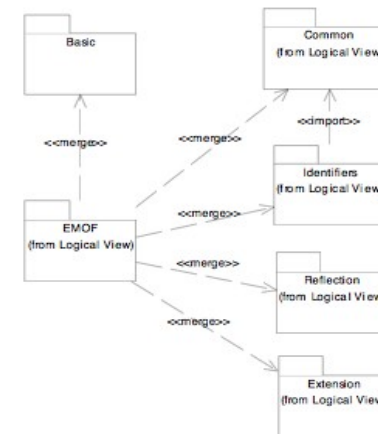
Basic

Common
(from Logical View

<<merge>>

<<merge>>

<<import>>

Identifiers
(from Logical View

<<merge>>

EMOF
(from Logical View)

<<merge>>

Reflection
(from Logical View

<<merge>>

Extension
(from Logical View